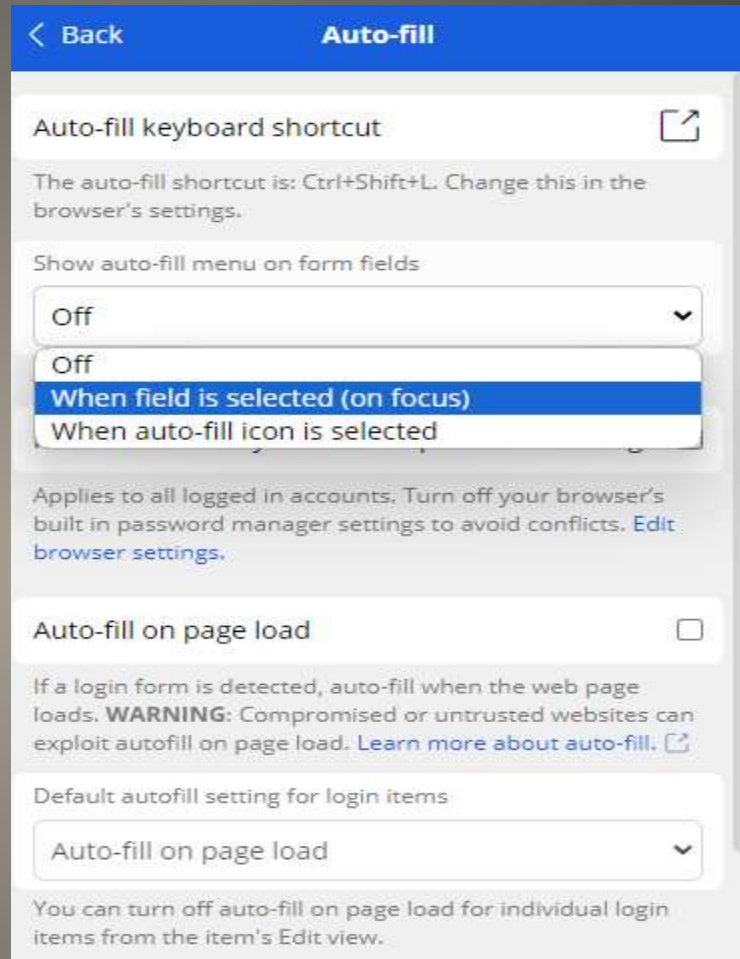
< Back

Auto-fill

Auto-fill keyboard shortcut

The auto-fill shortcut is: Ctrl+Shift+L. Change this in the browser's settings.

Show auto-fill menu on form fields

Off

Off
When field is selected (on focus)
When auto-fill icon is selected

Applies to all logged in accounts. Turn off your browser's built in password manager settings to avoid conflicts. Edit browser settings.

Auto-fill on page load

If a login form is detected, auto-fill when the web page loads. **WARNING**: Compromised or untrusted websites can exploit autofill on page load. Learn more about auto-fill.

Default autofill setting for login items

Auto-fill on page load

You can turn off auto-fill on page load for individual login items from the item's Edit view.